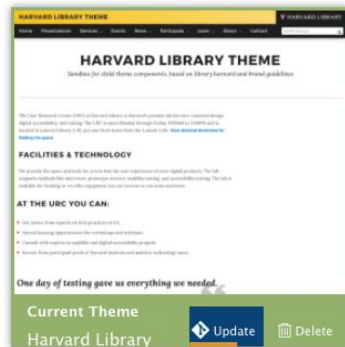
HARVARD LIBRARY THEME

HARVARD LIBRARY

Home Presentations Services Events News Participate Learn About Contact

HARVARD LIBRARY THEME

Sandbox for child theme components, based on library.harvard and brand guidelines

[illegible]

FACILITIES & TECHNOLOGY

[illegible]

AT THE URC YOU CAN:

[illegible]

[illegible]

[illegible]

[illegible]

One day of testing gave us everything we needed.

Current Theme

Harvard Library

Update

Delete